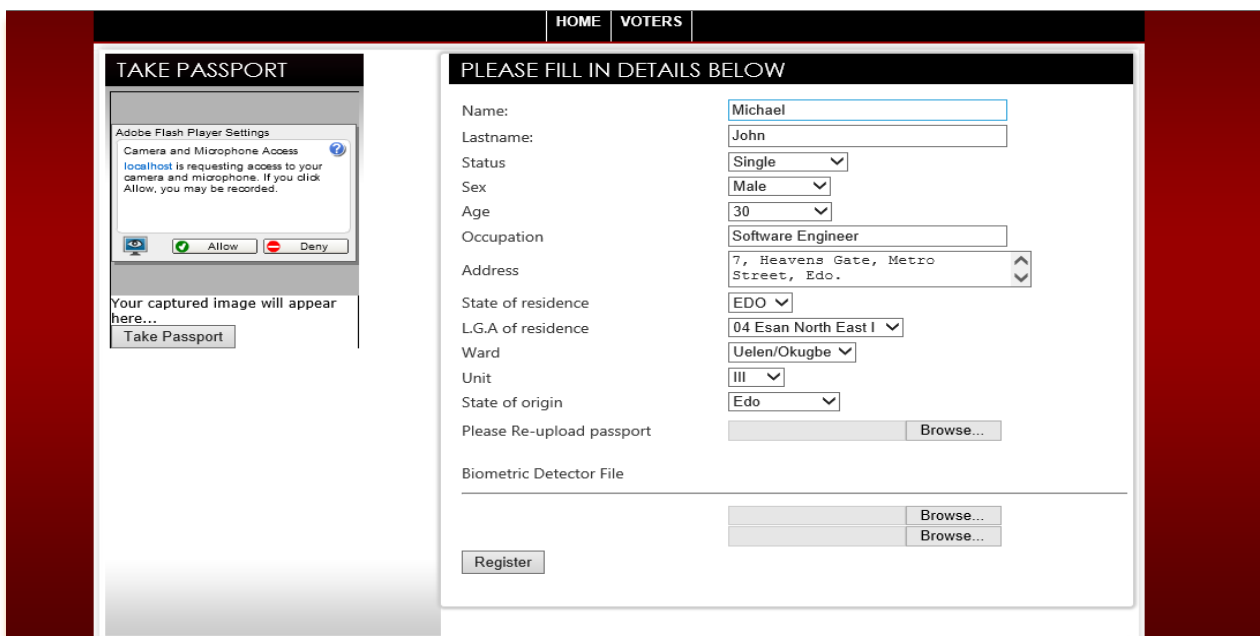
HOME | VOTERS

TAKE PASSPORT

Adobe Flash Player Settings
Camera and Microphone Access
localhost is requesting access to your camera and microphone. If you click Allow, you may be recorded.
Allow Deny

Your captured image will appear here...
Take Passport

PLEASE FILL IN DETAILS BELOW

| | |
|---|---|
| Name: | Michael |
| Lastname: | John |
| Status | Single |
| Sex | Male |
| Age | 30 |
| Occupation | Software Engineer |
| Address | 7, Heavens Gate, Metro Street, Edo. |
| State of residence | EDO |
| L.G.A of residence | 04 Esan North East I |
| Ward | Uelen/Okugbe |
| Unit | III |
| State of origin | Edo |
| Please Re-upload passport | Browse... |

Biometric Detector File

Browse...
Browse...

Register